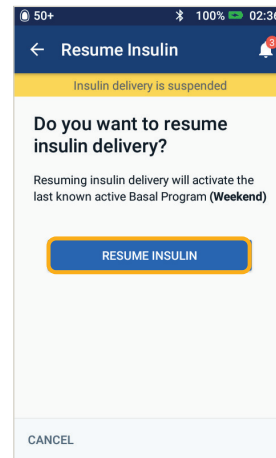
50+ 100% 02:3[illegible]

← Resume Insulin 3

Insulin delivery is suspended

Do you want to resume insulin delivery?

Resuming insulin delivery will activate the last known active Basal Program **(Weekend)**

RESUME INSULIN

CANCEL